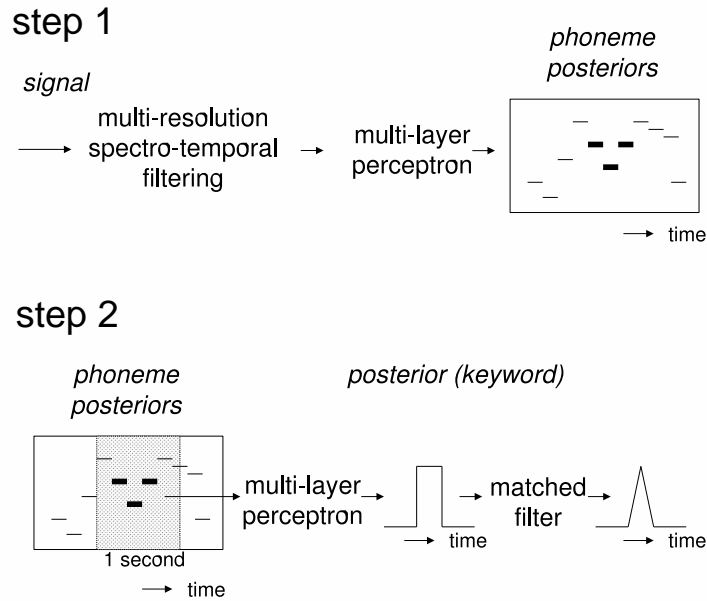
step 1

signal

multi-resolution spectro-temporal filtering

multi-layer perceptron

phoneme posteriors

time

step 2

phoneme posteriors

1 second

time

posterior (keyword)

multi-layer perceptron

time

matched filter

time